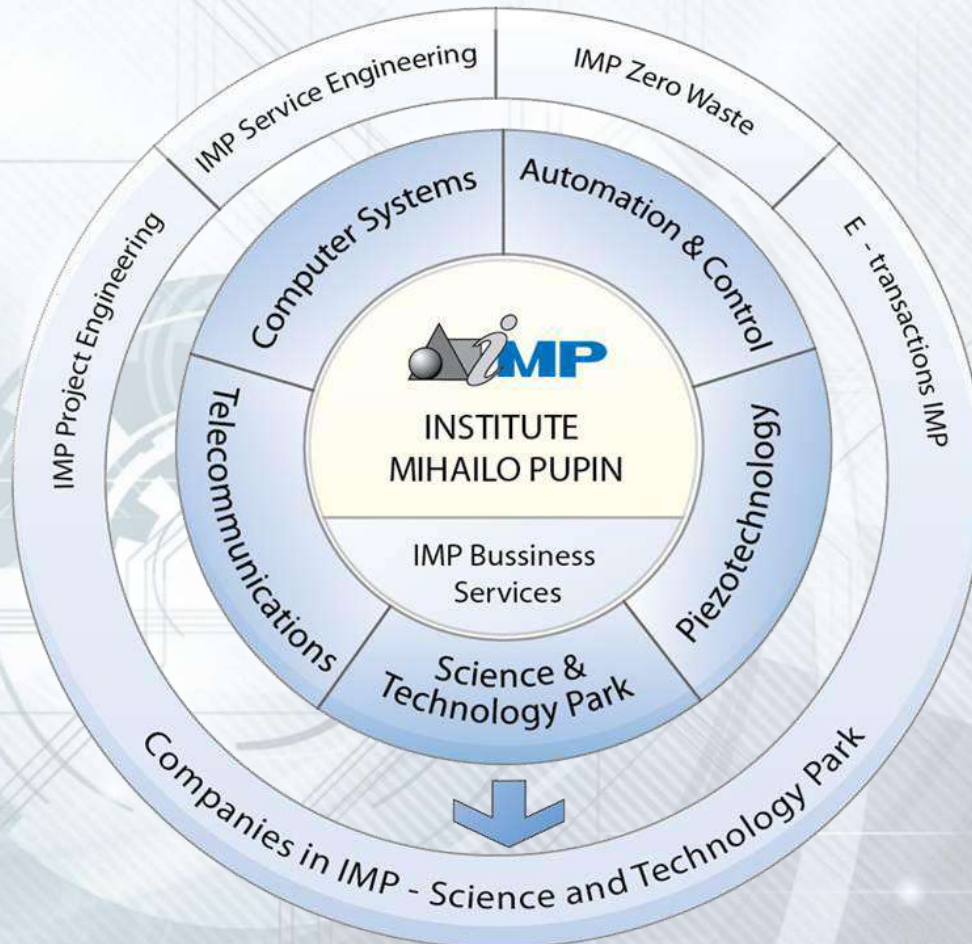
IMP Service Engineering

IMP Zero Waste

IMP Project Engineering

E - transactions IMP

Computer Systems

Automation & Control

IMP

INSTITUTE
MIHAILO PUPIN

Telecommunications

Piezotechnology

IMP Bussiness Services

Science & Technology Park

Companies in IMP - Science and Technology Park